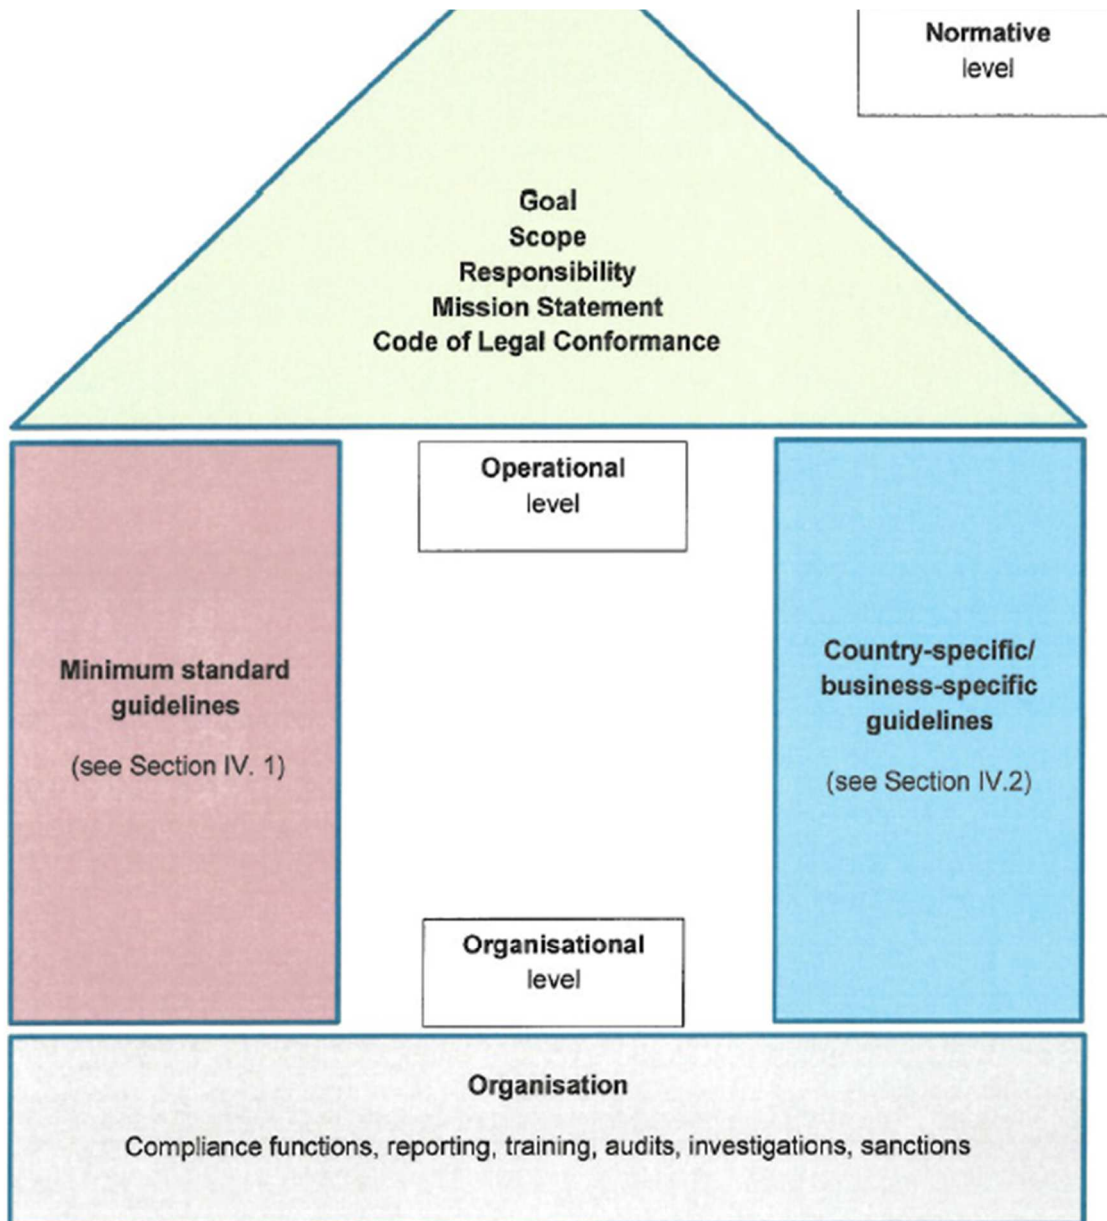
Normative level

Goal
Scope
Responsibility
Mission Statement
Code of Legal Conformance

Minimum standard guidelines

(see Section IV. 1)

Operational level

Organisational level

Country-specific/ business-specific guidelines

(see Section IV.2)

Organisation

Compliance functions, reporting, training, audits, investigations, sanctions